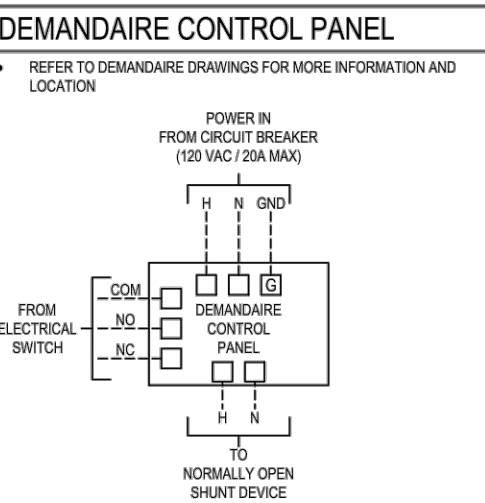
DEMANDAIRE CONTROL PANEL

• REFER TO DEMANDAIRE DRAWINGS FOR MORE INFORMATION AND LOCATION

POWER IN
FROM CIRCUIT BREAKER
(120 VAC / 20A MAX)

H N GND

G

COM
NO
NC

FROM
ELECTRICAL
SWITCH

DEMANDAIRE
CONTROL
PANEL

H N

TO
NORMALLY OPEN
SHUNT DEVICE